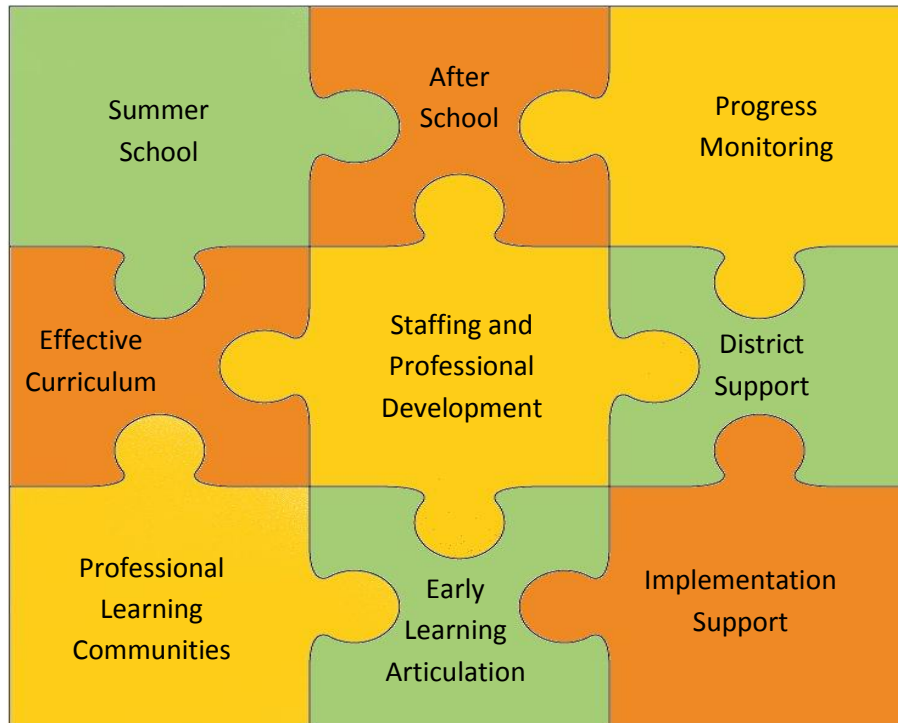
Summer School

After School

Progress Monitoring

Effective Curriculum

Staffing and Professional Development

District Support

Professional Learning Communities

Early Learning Articulation

Implementation Support